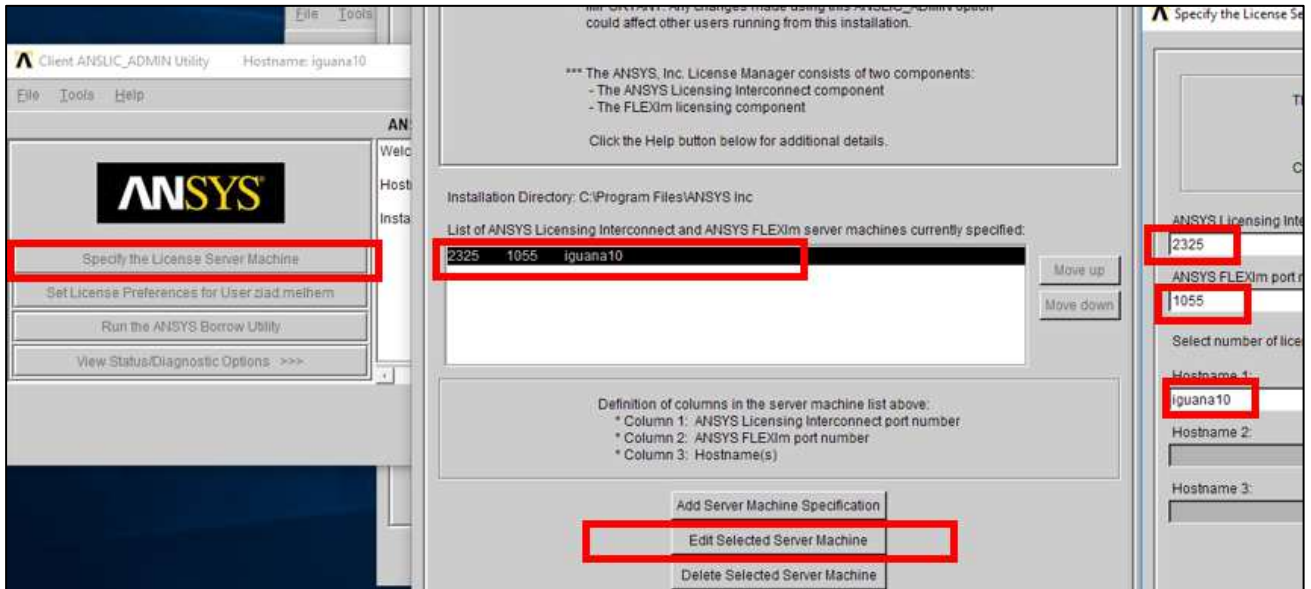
File Tools

Client ANSLIC_ADMIN Utility Hostname: iguana10

File Tools Help

ANSYS

Specify the License Server Machine

Set License Preferences for User ziad.melhem

Run the ANSYS Borrow Utility

View Status/Diagnostic Options >>>

AN

Welc

Host

Insta

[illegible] could affect other users running from this installation.

*** The ANSYS, Inc. License Manager consists of two components:
- The ANSYS Licensing Interconnect component
- The FLEXlm licensing component

Click the Help button below for additional details.

Installation Directory: C:\Program Files\ANSYS Inc

List of ANSYS Licensing Interconnect and ANSYS FLEXlm server machines currently specified:

2325 1055 iguana10

Move up

Move down

Definition of columns in the server machine list above:
* Column 1: ANSYS Licensing Interconnect port number
* Column 2: ANSYS FLEXlm port number
* Column 3: Hostname(s)

Add Server Machine Specification

Edit Selected Server Machine

Delete Selected Server Machine

Specify the License Se

T

C

ANSYS Licensing Inte

2325

ANSYS FLEXlm port n

1055

Select number of lice

Hostname 1:

iguana10

Hostname 2:

Hostname 3: